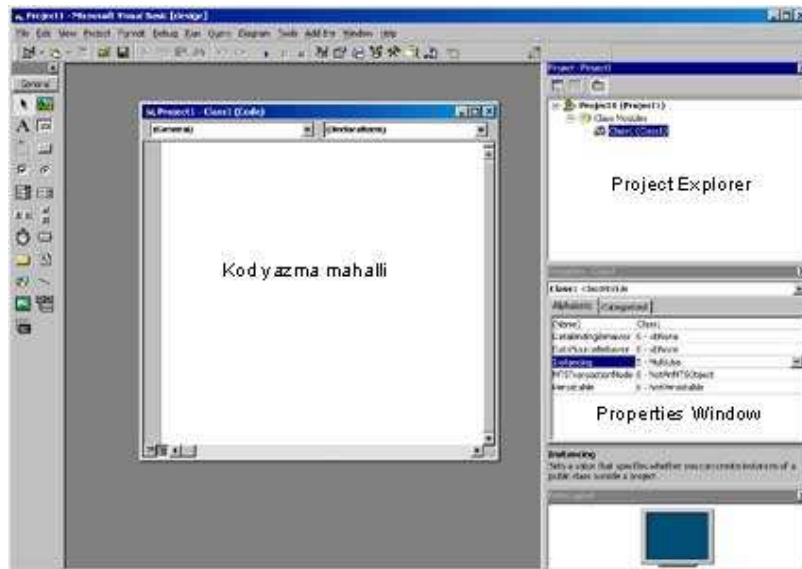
Project1 - Microsoft Visual Basic [design]

File Edit View Project Format Debug Run Query Diagram Tools Add-Ins Window Help

General

Project1 - Class1 (Code)

(General)

(Declarations)

Kod yazma mahalli

Project - Project1

Project1 (Project1)

Class Modules

Class1 (Class1)

Project Explorer

Class1 ClassModule

Alphabetic

Categorized

(Name)

Class1

DataBindingBehavior

0 - vbNone

DataSourceBehavior

0 - vbNone

Instancing

5 - MultiUse

MTSTransactionMode

0 - NotAnMTSObject

Persistable

0 - NotPersistable

Properties Window

Instancing

Sets a value that specifies whether you can create instances of a public class outside a project.